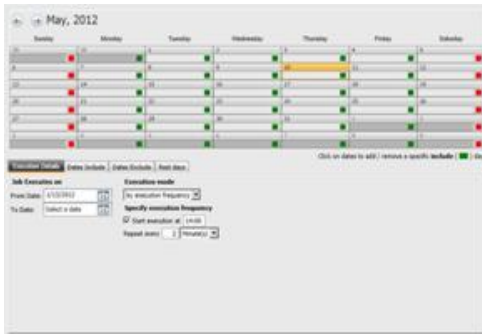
May, 2012

| Sunday | Monday | Tuesday | Wednesday | Thursday | Friday | Saturday |
|---|---|---|---|---|---|---|
| 29 | 30 | 1 | 2 | 3 | 4 | 5 |
| 6 | 7 | 8 | 9 | 10 | 11 | 12 |
| 13 | 14 | 15 | 16 | 17 | 18 | 19 |
| 20 | 21 | 22 | 23 | 24 | 25 | 26 |
| 27 | 28 | 29 | 30 | 31 | 1 | 2 |
| 3 | 4 | 5 | 6 | 7 | 8 | 9 |

Click on dates to add / remove a specific include | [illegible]

Execution Details | Dates Include | Dates Exclude | Real days

Job Execution on
From Date: 5/10/2012
To Date: Select a date

Execution mode
by execution frequency

Specify execution frequency
Start execution at 14:00
Repeat every 2 Minute(s)